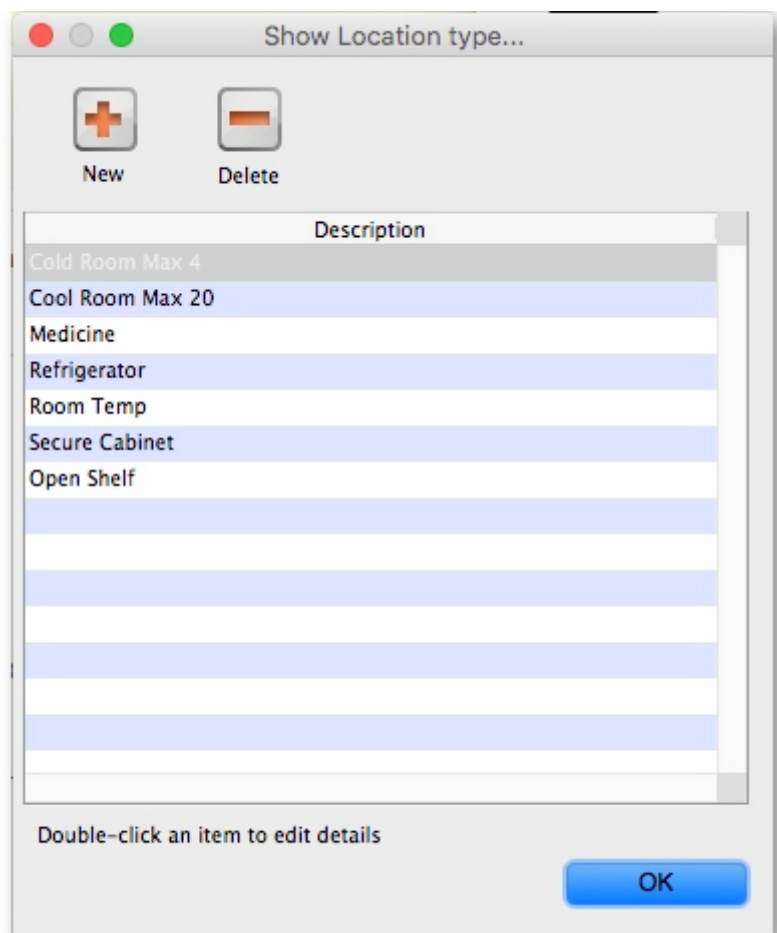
Show Location type...

New

Delete

| Description |
|---|
| Cold Room Max 4 |
| Cool Room Max 20 |
| Medicine |
| Refrigerator |
| Room Temp |
| Secure Cabinet |
| Open Shelf |

Double-click an item to edit details

OK